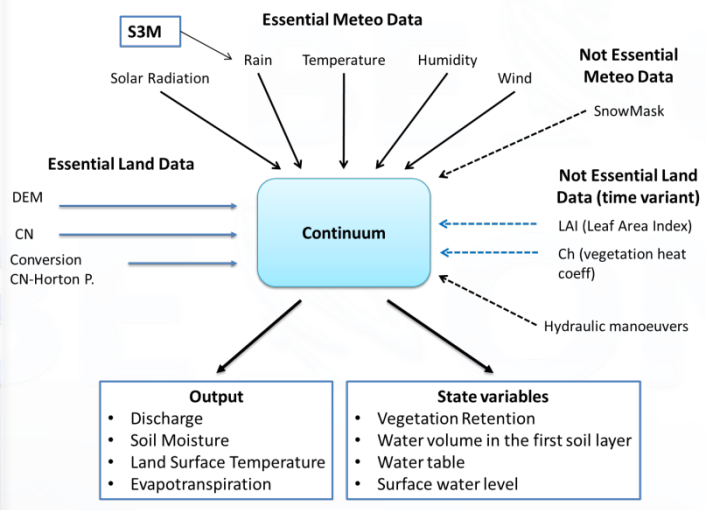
Essential Meteo Data

S3M

Solar Radiation

Rain

Temperature

Humidity

Wind

Not Essential Meteo Data

SnowMask

Essential Land Data

DEM

CN

Conversion CN-Horton P.

Continuum

Not Essential Land Data (time variant)

LAI (Leaf Area Index)

Ch (vegetation heat coeff)

Hydraulic manoeuvers

Output
• Discharge
• Soil Moisture
• Land Surface Temperature
• Evapotranspiration

State variables
• Vegetation Retention
• Water volume in the first soil layer
• Water table
• Surface water level